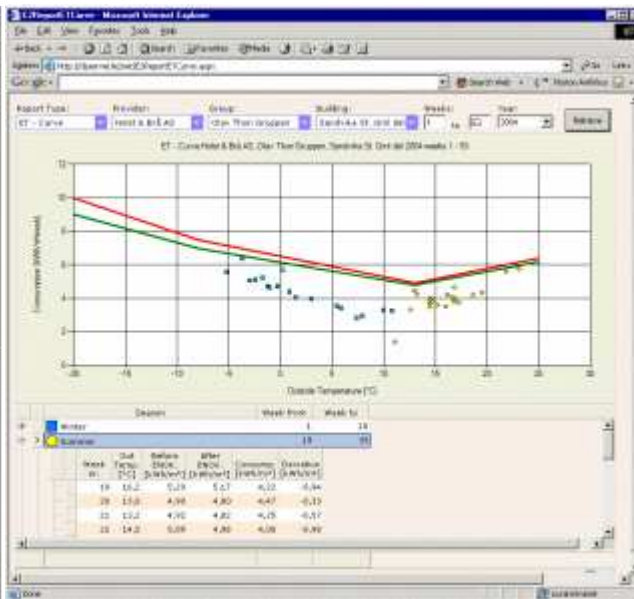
ETReportETCurve - Microsoft Internet Explorer

File Edit View Favorites Tools Help

Back Search Favorites Media

Address http://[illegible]/ETReport/ETCurve.aspx Go Links

Google Search Web

Report Type: ET - Curve
Provider: Hotel & Bril AS
Group: Olav Thon Gruppen
Building: Sandvika St. Grnt del
Weeks: 1 to 53
Year: 2004
Retrieve

ET - Curve Hotel & Bril AS, Olav Thon Gruppen, Sandvika St. Grnt del 2004 weeks 1 - 53

Consumption [kWh/m²/week]

Outside Temperature [°C]

12
10
8
6
4
2
0

-20 -15 -10 -5 0 5 10 15 20 25 30

| | Season | Week from | Week to |
|---|---|---|---|
| | Winter | 1 | 18 |
| | Summer | 19 | 35 |

| Week nr. | Out Temp. [°C] | Before Esave [kWh/m²] | After Esave [kWh/m²] | Consumption [kWh/m²] | Deviation [kWh/m²] |
|---|---|---|---|---|---|
| 19 | 10,2 | 5,29 | 5,17 | 4,22 | -0,94 |
| 20 | 13,0 | 4,98 | 4,80 | 4,47 | -0,33 |
| 21 | 13,2 | 4,90 | 4,82 | 4,25 | -0,57 |
| 22 | 14,0 | 5,09 | 4,80 | 4,08 | -0,49 |

Done Local intranet